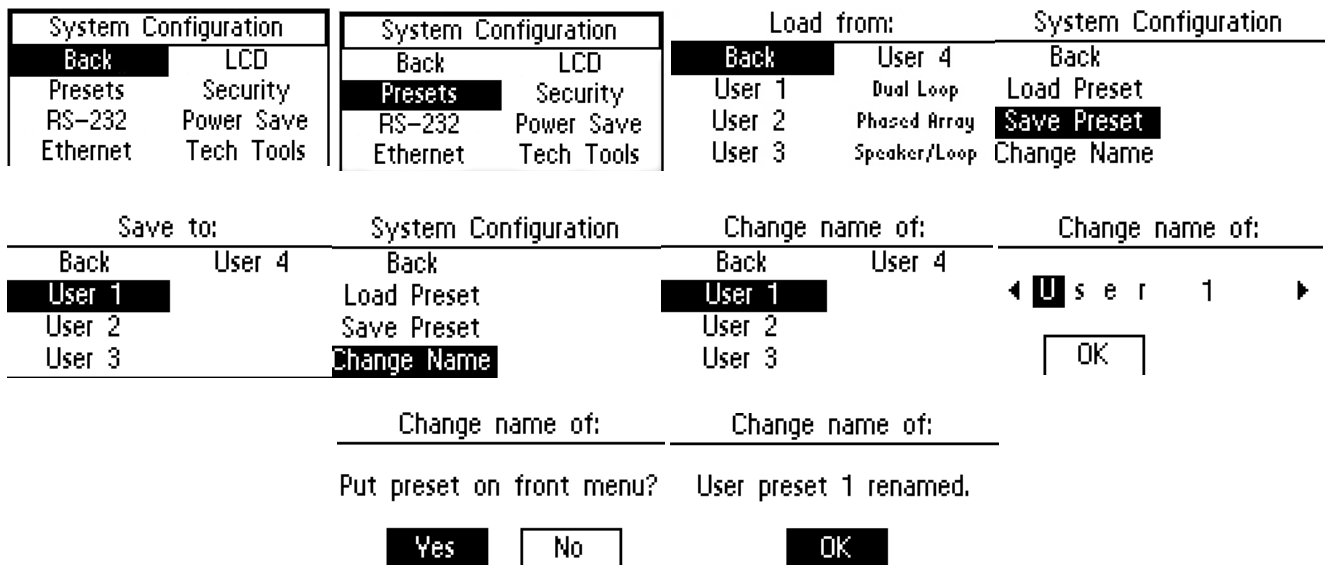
System Configuration
Back LCD
Presets Security
RS-232 Power Save
Ethernet Tech Tools

System Configuration
Back LCD
Presets Security
RS-232 Power Save
Ethernet Tech Tools

Load from:
Back User 4
User 1 Dual Loop
User 2 Phased Array
User 3 Speaker/Loop

System Configuration
Back
Load Preset
Save Preset
Change Name

Save to:
Back User 4
User 1
User 2
User 3

System Configuration
Back
Load Preset
Save Preset
Change Name

Change name of:
Back User 4
User 1
User 2
User 3

Change name of:
◀ U s e r 1 ▶
OK

Change name of:
Put preset on front menu?
Yes No

Change name of:
User preset 1 renamed.
OK